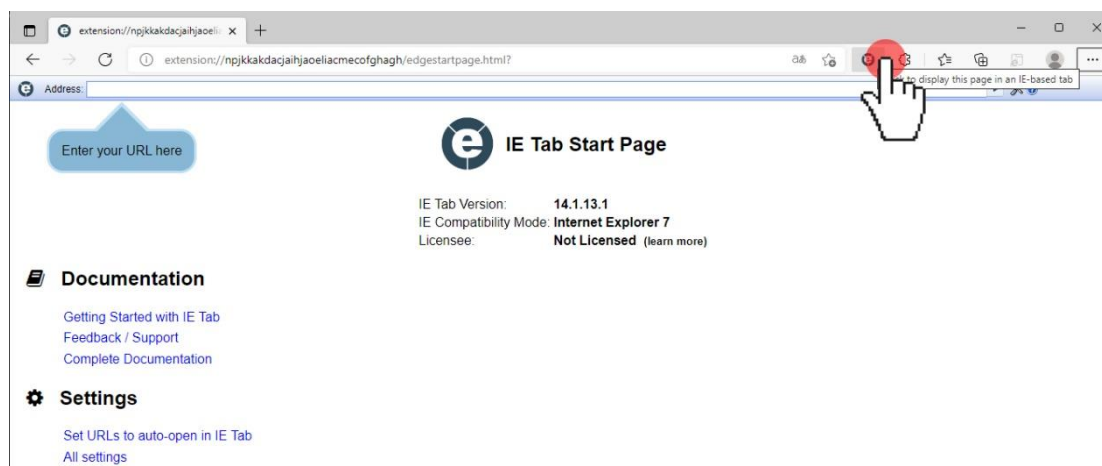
extension://npjkkakdacjaihjaoeli ×

extension://npjkkakdacjaihjaoeliacmecofghagh/edgestartpage.html?

Address:

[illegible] to display this page in an IE-based tab

Enter your URL here

IE Tab Start Page

IE Tab Version: 14.1.13.1
IE Compatibility Mode: Internet Explorer 7
Licensee: Not Licensed (learn more)

Documentation

Getting Started with IE Tab
Feedback / Support
Complete Documentation

Settings

Set URLs to auto-open in IE Tab
All settings